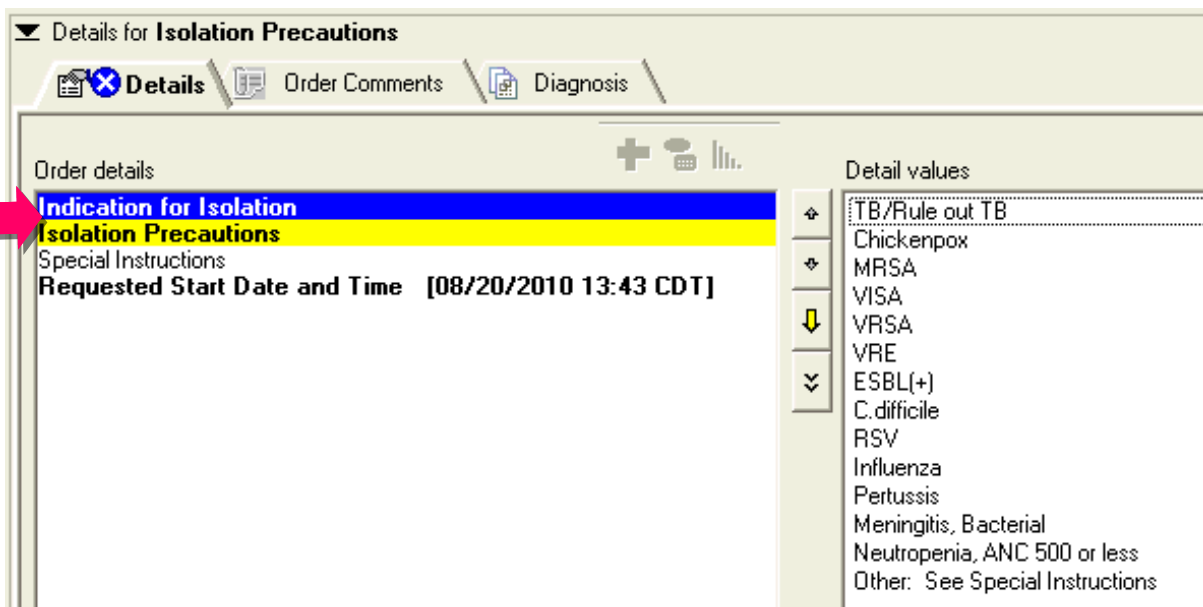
Details for **Isolation Precautions**

Details | Order Comments | Diagnosis

Order details

**Indication for Isolation**
**Isolation Precautions**
Special Instructions
**Requested Start Date and Time [08/20/2010 13:43 CDT]**

Detail values

TB/Rule out TB
Chickenpox
MRSA
VISA
VRSA
VRE
ESBL(+)
C.difficile
RSV
Influenza
Pertussis
Meningitis, Bacterial
Neutropenia, ANC 500 or less
Other: See Special Instructions